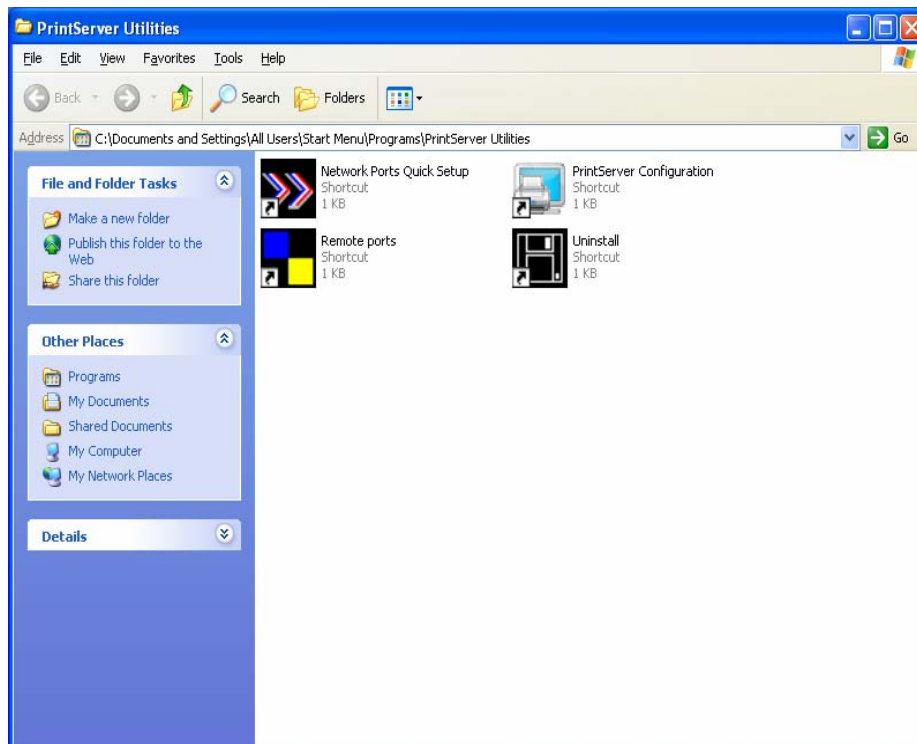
PrintServer Utilities

File Edit View Favorites Tools Help

Back Search Folders

Address C:\Documents and Settings\All Users\Start Menu\Programs\PrintServer Utilities Go

File and Folder Tasks

Make a new folder
Publish this folder to the Web
Share this folder

Other Places

Programs
My Documents
Shared Documents
My Computer
My Network Places

Details

Network Ports Quick Setup
Shortcut
1 KB

PrintServer Configuration
Shortcut
1 KB

Remote ports
Shortcut
1 KB

Uninstall
Shortcut
1 KB